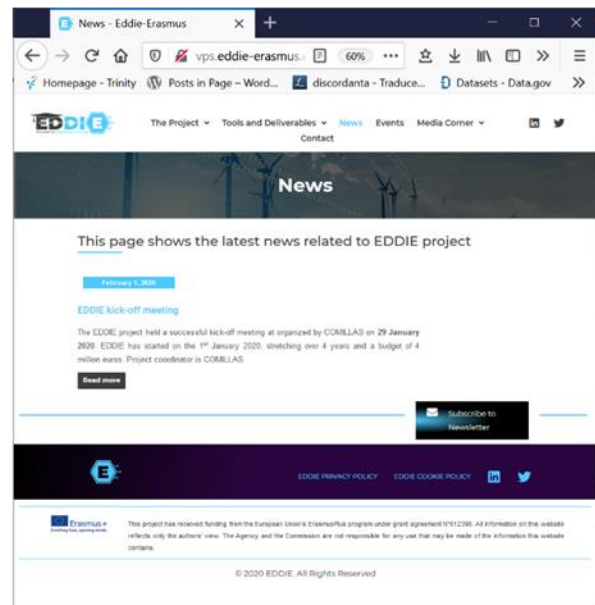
News - Eddie-Erasmus
vps.eddie-erasmus.
60%
Homepage - Trinity
Posts in Page – Word...
discordanta - Traduce...
Datasets - Data.gov

EDDIE
The Project
Tools and Deliverables
News
Events
Media Corner
Contact

News

This page shows the latest news related to EDDIE project

February 1, 2020

EDDIE kick-off meeting

The EDDIE project held a successful kick-off meeting at organized by COMILLAS on **29 January 2020**. EDDIE has started on the 1st January 2020, stretching over 4 years and a budget of 4 million euros. Project coordinator is COMILLAS

Read more

Subscribe to Newsletter

EDDIE PRIVACY POLICY
EDDIE COOKIE POLICY

Erasmus+

This project has received funding from the European Union's ErasmusPlus program under grant agreement N°612398. All information on this website reflects only the authors' view. The Agency and the Commission are not responsible for any use that may be made of the information this website contains.

© 2020 EDDIE. All Rights Reserved